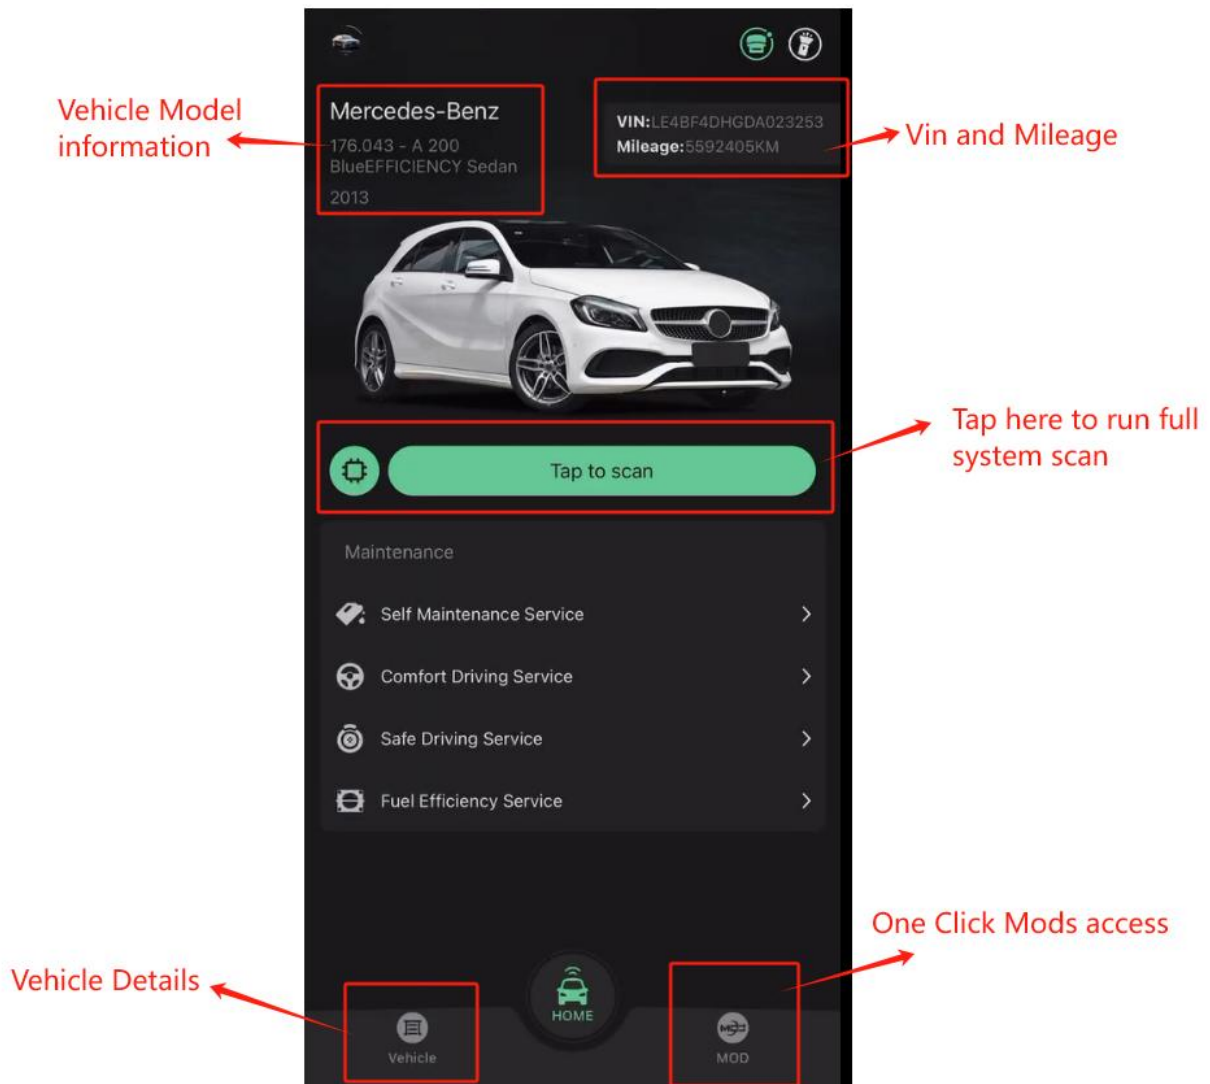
Vehicle Model information

Mercedes-Benz
176.043 - A 200 BlueEFFICIENCY Sedan
2013

VIN:LE4BF4DHGDA023253
Mileage:5592405KM

Vin and Mileage

Tap to scan

Tap here to run full system scan

Maintenance

Self Maintenance Service

Comfort Driving Service

Safe Driving Service

Fuel Efficiency Service

One Click Mods access

Vehicle Details

Vehicle

HOME

MOD